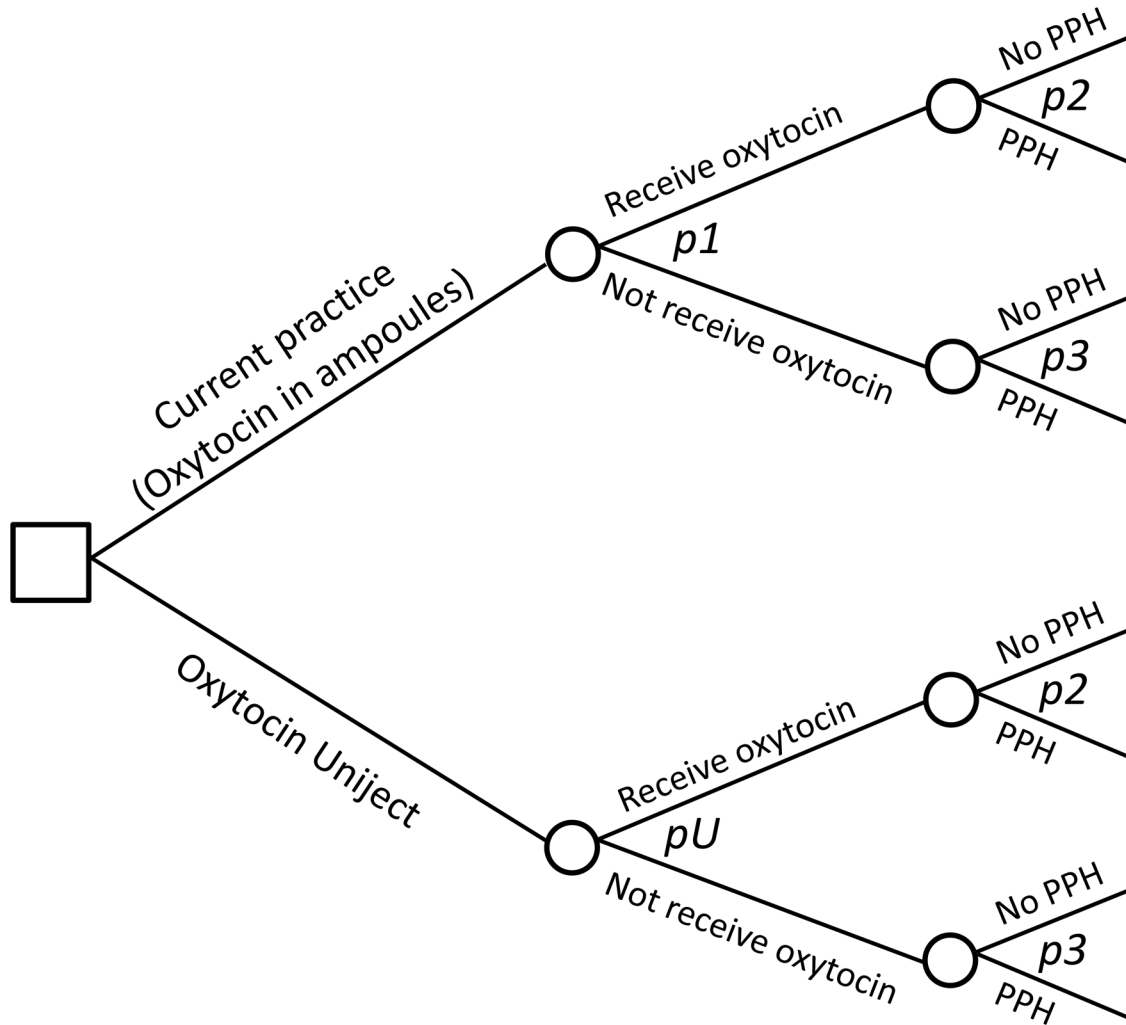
Current practice
(Oxytocin in ampoules)

Receive oxytocin
p1
Not receive oxytocin

No PPH
p2
PPH

No PPH
p3
PPH

Oxytocin Uniject

Receive oxytocin
pU
Not receive oxytocin

No PPH
p2
PPH

No PPH
p3
PPH